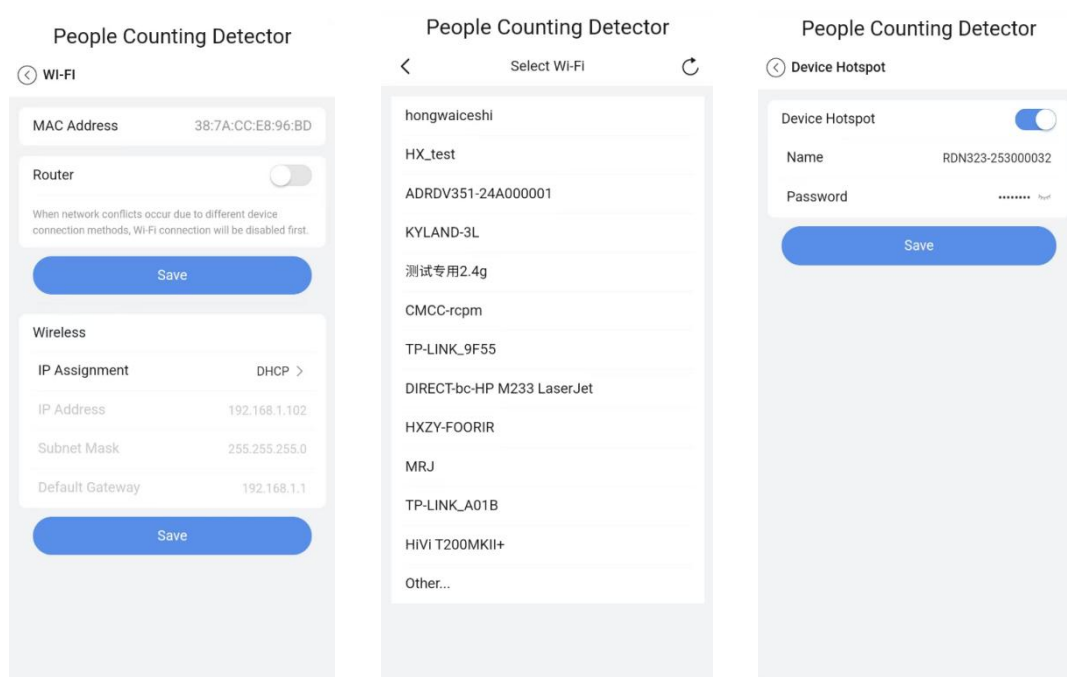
People Counting Detector

WI-FI

MAC Address 38:7A:CC:E8:96:BD

Router

When network conflicts occur due to different device connection methods, Wi-Fi connection will be disabled first.

Save

Wireless

IP Assignment DHCP >

IP Address 192.168.1.102

Subnet Mask 255.255.255.0

Default Gateway 192.168.1.1

Save

People Counting Detector

Select Wi-Fi

hongwaiceshi

HX_test

ADRDV351-24A000001

KYLAND-3L

测试专用2.4g

CMCC-rcpm

TP-LINK_9F55

DIRECT-bc-HP M233 LaserJet

HXZY-FOORIR

MRJ

TP-LINK_A01B

HiVi T200MKII+

Other...

People Counting Detector

Device Hotspot

Device Hotspot

Name RDN323-253000032

Password ••••••••

Save